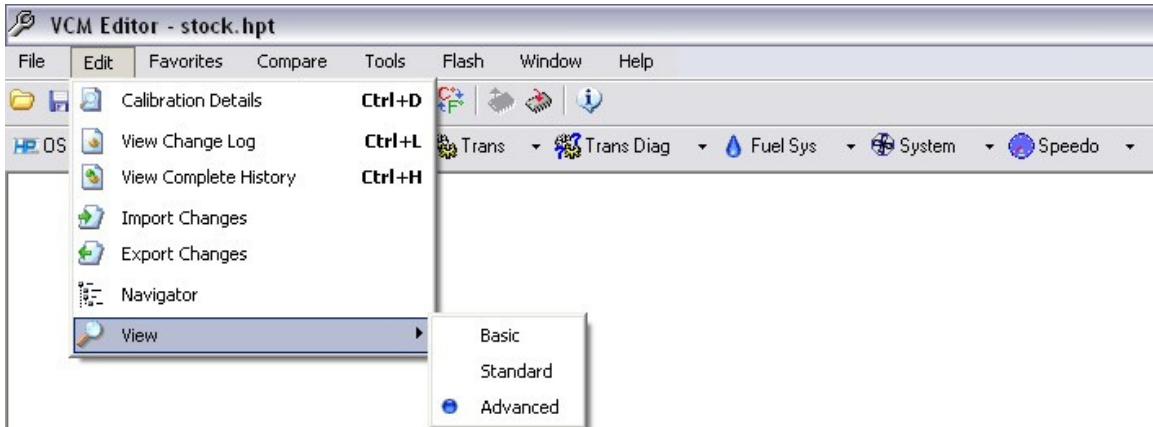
VCM Editor - stock.hpt

File Edit Favorites Compare Tools Flash Window Help

Calibration Details Ctrl+D
View Change Log Ctrl+L
View Complete History Ctrl+H
Import Changes
Export Changes
Navigator
View

Basic
Standard
Advanced

HP OS Trans Trans Diag Fuel Sys System Speedo